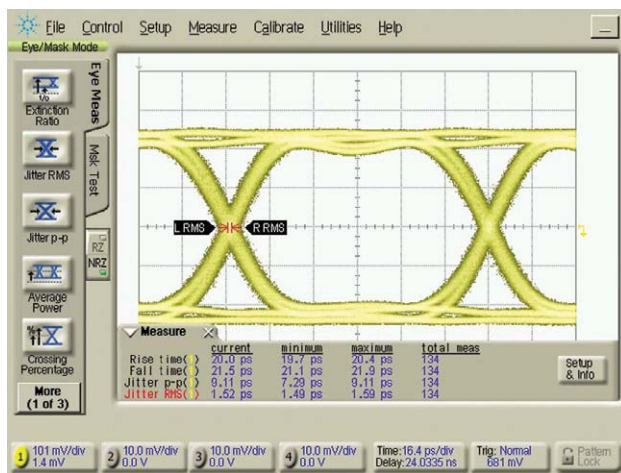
File Control Setup Measure Calibrate Utilities Help

Eye/Mask Mode

Eye Meas

Msk Test

Extinction Ratio

Jitter RMS

Jitter p-p

Average Power

Crossing Percentage

More (1 of 3)

RZ

NRZ

L RMS

R RMS

Measure

| | current | minimum | maximum | total meas |
|---|---|---|---|---|
| Rise time( ) | 20.0 ps | 19.7 ps | 20.4 ps | 134 |
| Fall time( ) | 21.5 ps | 21.1 ps | 21.9 ps | 134 |
| Jitter p-p( ) | 9.11 ps | 7.29 ps | 9.11 ps | 134 |
| Jitter RMS( ) | 1.52 ps | 1.49 ps | 1.59 ps | 134 |

Setup & Info

1 101 mV/div 1.4 mV

2 10.0 mV/div 0.0 V

3 10.0 mV/div 0.0 V

4 10.0 mV/div 0.0 V

Time: 16.4 ps/div Delay: 24.0335 ns

Trig: Normal 681 mV

Pattern Lock